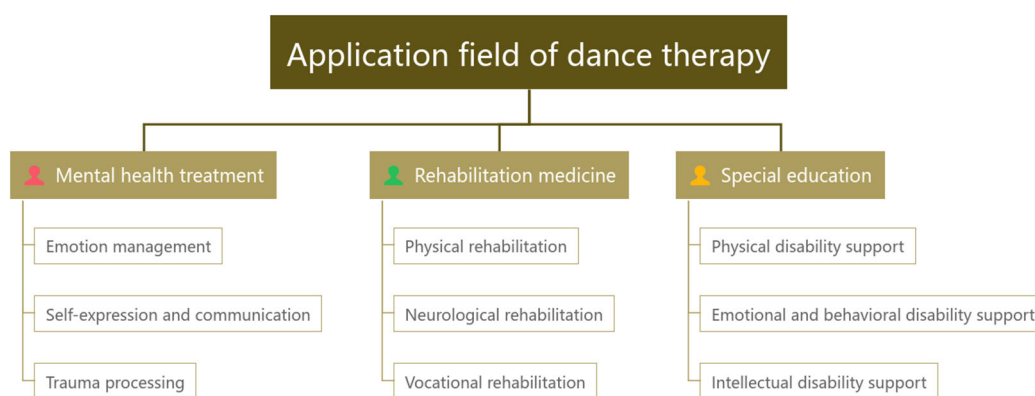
Application field of dance therapy

Mental health treatment

Emotion management

Self-expression and communication

Trauma processing

Rehabilitation medicine

Physical rehabilitation

Neurological rehabilitation

Vocational rehabilitation

Special education

Physical disability support

Emotional and behavioral disability support

Intellectual disability support